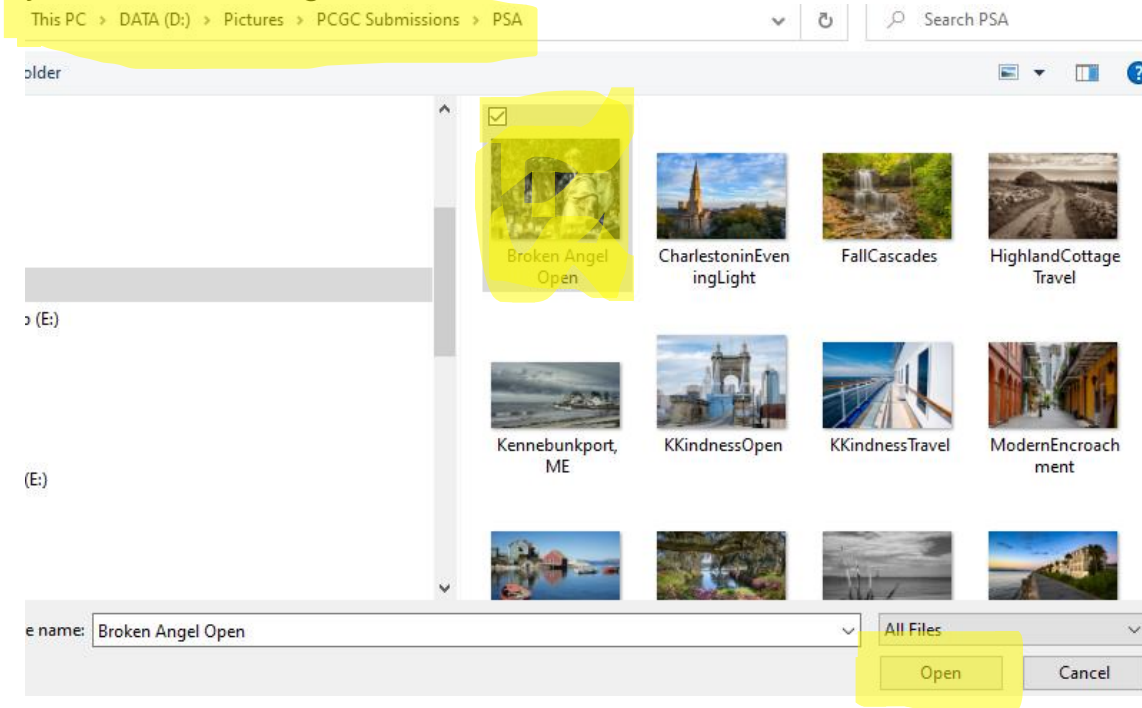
This PC > DATA (D:) > Pictures > PCGC Submissions > PSA

Search PSA

older

› (E:)

(E:)

Broken Angel Open

CharlestoninEveningLight

FallCascades

HighlandCottageTravel

Kennebunkport, ME

KKindnessOpen

KKindnessTravel

ModernEncroachment

e name: Broken Angel Open

All Files

Open

Cancel